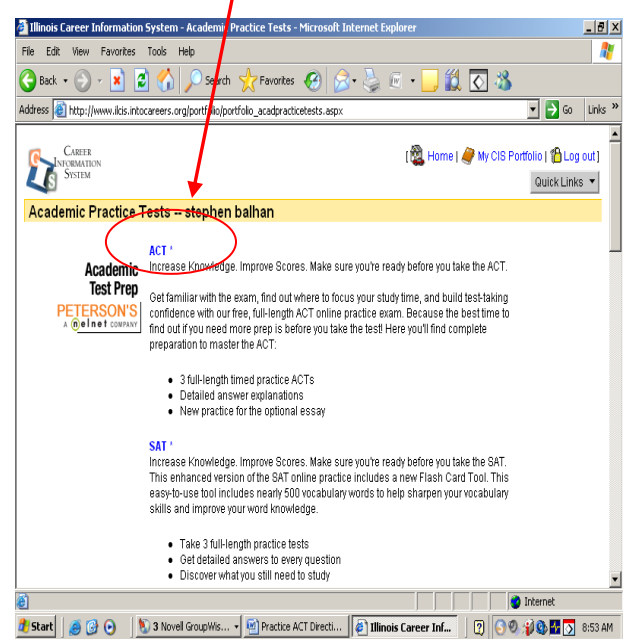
Illinois Career Information System - Academic Practice Tests - Microsoft Internet Explorer

File Edit View Favorites Tools Help

Back Search Favorites

Address http://www.ilcis.intocareers.org/portfolio/portfolio_acadpracticetests.aspx Go Links »

Career Information System

[ Home | My CIS Portfolio | Log out ]

Quick Links

Academic Practice Tests -- stephen balhan

Academic Test Prep
PETERSON'S
A nelnet COMPANY

ACT *
Increase Knowledge. Improve Scores. Make sure you're ready before you take the ACT.

Get familiar with the exam, find out where to focus your study time, and build test-taking confidence with our free, full-length ACT online practice exam. Because the best time to find out if you need more prep is before you take the test! Here you'll find complete preparation to master the ACT:

- 3 full-length timed practice ACTs
- Detailed answer explanations
- New practice for the optional essay

SAT *
Increase Knowledge. Improve Scores. Make sure you're ready before you take the SAT. This enhanced version of the SAT online practice includes a new Flash Card Tool. This easy-to-use tool includes nearly 500 vocabulary words to help sharpen your vocabulary skills and improve your word knowledge.

- Take 3 full-length practice tests
- Get detailed answers to every question
- Discover what you still need to study

Internet

Start 3 Novell GroupWis... Practice ACT Directi... Illinois Career Inf... 8:53 AM